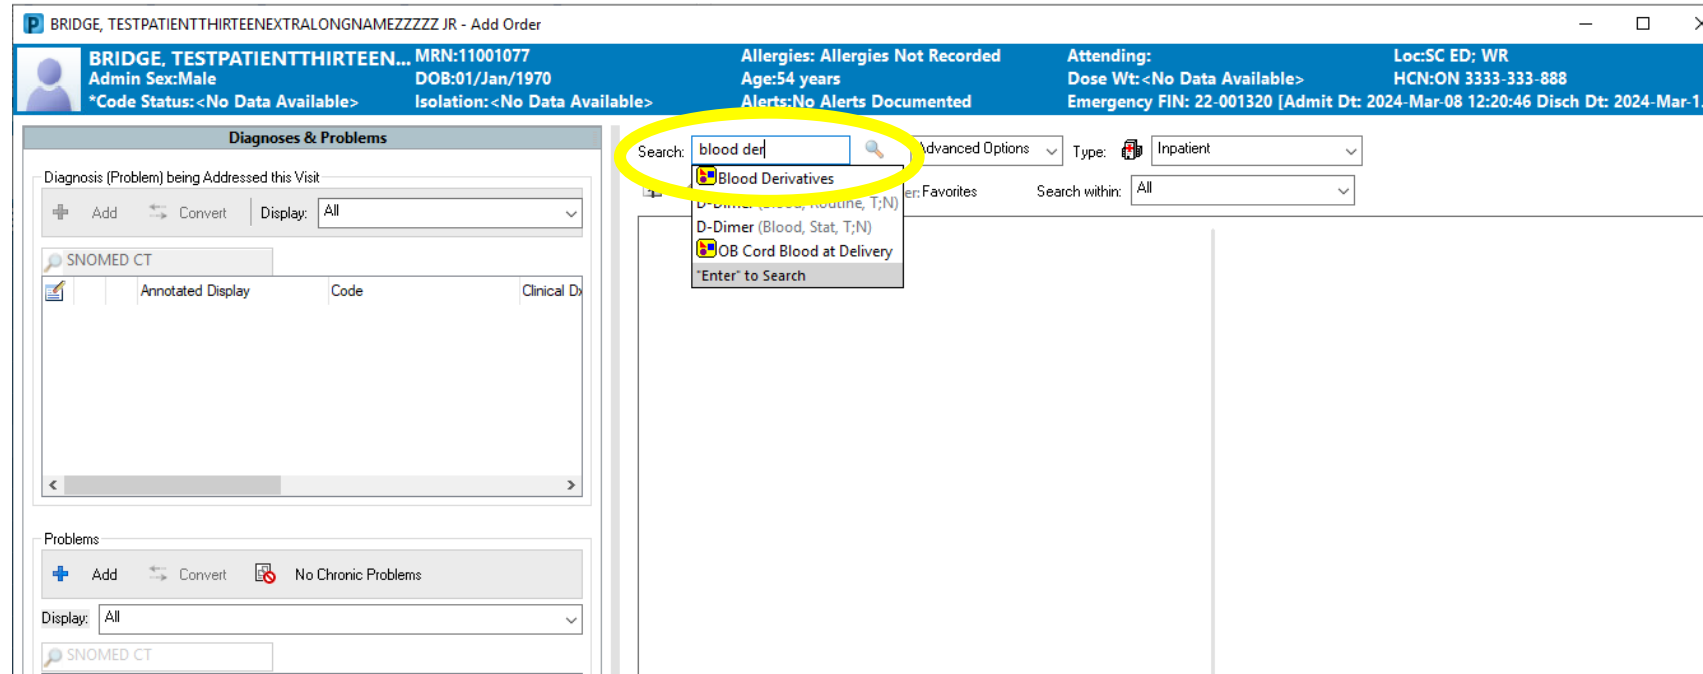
BRIDGE, TESTPATIENTTHIRTEENEXTRALONGNAMEZZZZZ JR - Add Order

BRIDGE, TESTPATIENTTHIRTEEN...
Admin Sex:Male
*Code Status:<No Data Available>
MRN:11001077
DOB:01/Jan/1970
Isolation:<No Data Available>
Allergies: Allergies Not Recorded
Age:54 years
Alerts:No Alerts Documented
Attending:
Dose Wt:<No Data Available>
Emergency FIN: 22-001320 [Admit Dt: 2024-Mar-08 12:20:46 Disch Dt: 2024-Mar-1
Loc:SC ED; WR
HCN:ON 3333-333-888

Diagnoses & Problems

Diagnosis (Problem) being Addressed this Visit
Add Convert Display: All
SNOMED CT

| | | Annotated Display | Code | Clinical Dx |
|---|---|---|---|---|

Problems
Add Convert No Chronic Problems
Display: All
SNOMED CT

Search: blood der
Blood Derivatives
D-Dimer (Blood, Routine, T;N)
D-Dimer (Blood, Stat, T;N)
OB Cord Blood at Delivery
"Enter" to Search

Advanced Options Type: Inpatient
er: Favorites Search within: All